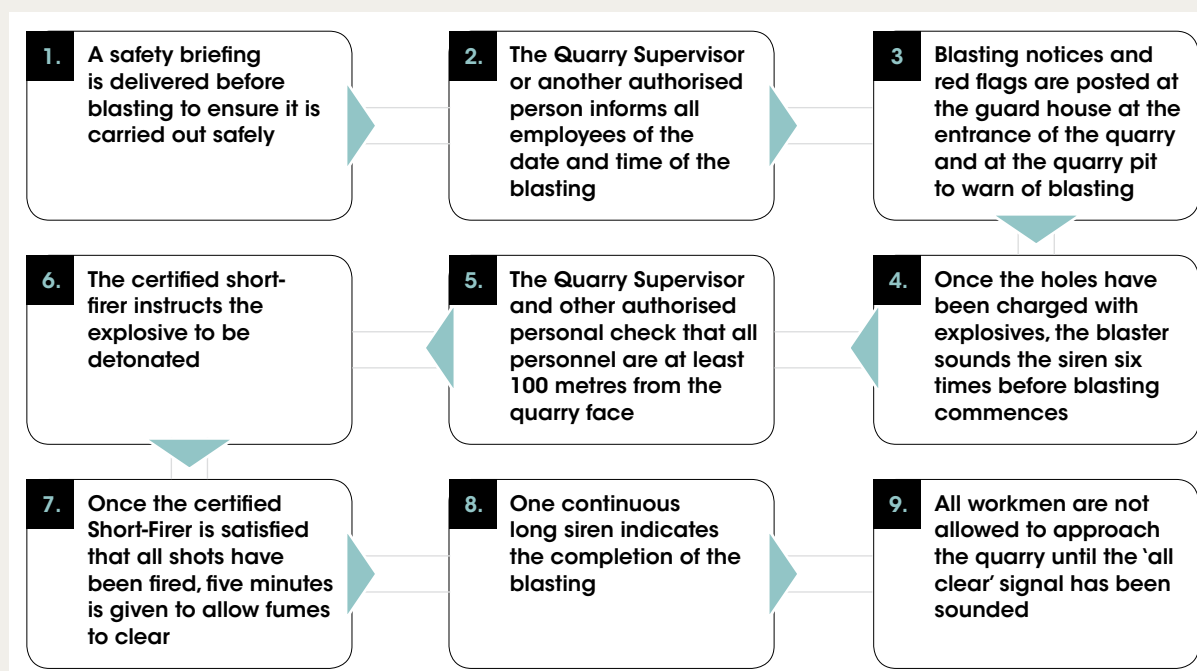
1. A safety briefing is delivered before blasting to ensure it is carried out safely

2. The Quarry Supervisor or another authorised person informs all employees of the date and time of the blasting

3 Blasting notices and red flags are posted at the guard house at the entrance of the quarry and at the quarry pit to warn of blasting

4. Once the holes have been charged with explosives, the blaster sounds the siren six times before blasting commences

5. The Quarry Supervisor and other authorised personal check that all personnel are at least 100 metres from the quarry face

6. The certified short-firer instructs the explosive to be detonated

7. Once the certified Short-Firer is satisfied that all shots have been fired, five minutes is given to allow fumes to clear

8. One continuous long siren indicates the completion of the blasting

9. All workmen are not allowed to approach the quarry until the 'all clear' signal has been sounded